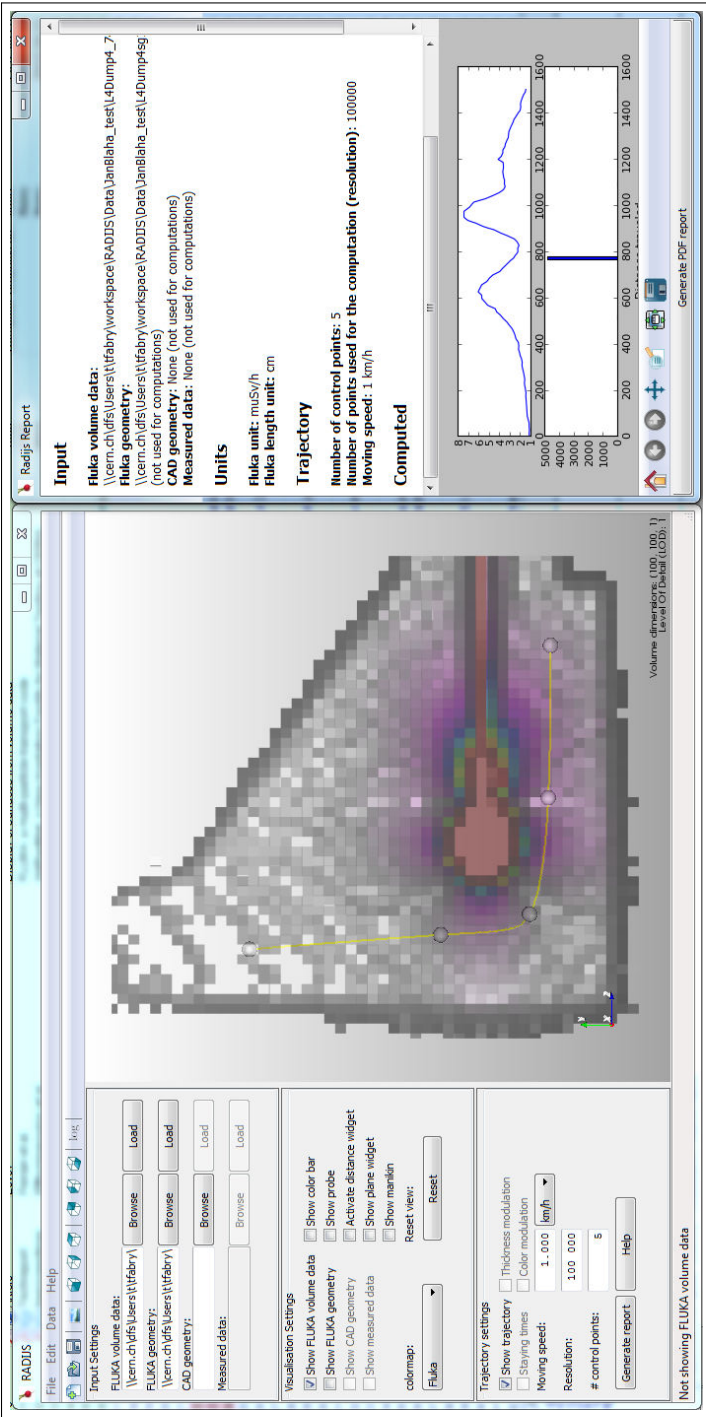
RADIJS

File Edit Data Help

log

Input Settings

FLUKA volume data:

\\cern.ch\dfs\Users\t\tfabry\

Browse

Load

FLUKA geometry:

\\cern.ch\dfs\Users\t\tfabry\

Browse

Load

CAD geometry:

Browse

Load

Measured data:

Browse

Load

Visualisation Settings

Show FLUKA volume data

Show color bar

Show FLUKA geometry

Show probe

Show CAD geometry

Activate distance widget

Show measured data

Show plane widget

Show manikin

colormap:

Reset view:

Fluka

Reset

Trajectory settings

Show trajectory

Thickness modulation

Staying times

Color modulation

Moving speed:

1.000

km/h

Resolution:

100 000

# control points:

5

Generate report

Help

Not showing FLUKA volume data

Volume dimensions: (100, 100, 1)
Level Of Detail (LOD): 1

Radijs Report

Input

Fluka volume data:
\\cern.ch\dfs\Users\t\tfabry\workspace\RADIJS\Data\JanBlaha_test\L4Dump4_7
Fluka geometry:
\\cern.ch\dfs\Users\t\tfabry\workspace\RADIJS\Data\JanBlaha_test\L4Dump4sg
(not used for computations)
CAD geometry: None (not used for computations)
Measured data: None (not used for computations)

Units

Fluka unit: muSv/h
Fluka length unit: cm

Trajectory

Number of control points: 5
Number of points used for the computation (resolution): 100000
Moving speed: 1 km/h

Computed

8
7
6
5
4
3
2
1
0
0 200 400 600 800 1000 1200 1400 1600

5000
4000
3000
2000
1000
0
0 200 400 600 800 1000 1200 1400 1600

Generate PDF report